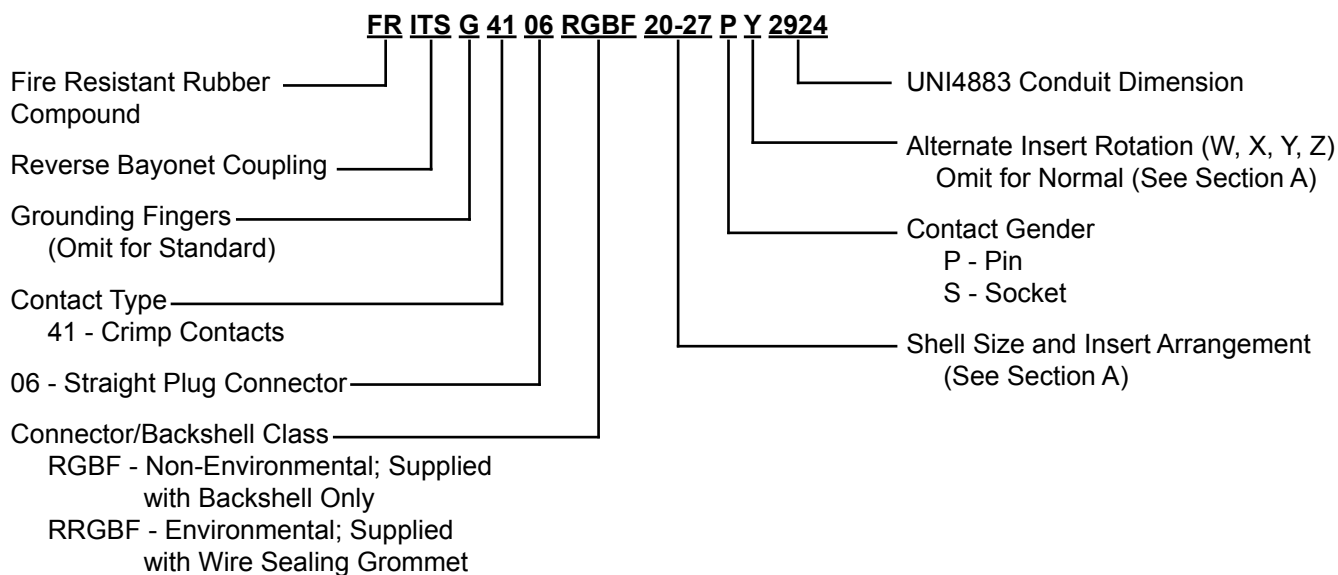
FR ITS G 41 06 RGBF 20-27 P Y 2924

Fire Resistant Rubber Compound

Reverse Bayonet Coupling

Grounding Fingers (Omit for Standard)

Contact Type
41 - Crimp Contacts

06 - Straight Plug Connector

Connector/Backshell Class
RGBF - Non-Environmental; Supplied with Backshell Only
RRGBF - Environmental; Supplied with Wire Sealing Grommet

UNI4883 Conduit Dimension

Alternate Insert Rotation (W, X, Y, Z)
Omit for Normal (See Section A)

Contact Gender
P - Pin
S - Socket

Shell Size and Insert Arrangement
(See Section A)